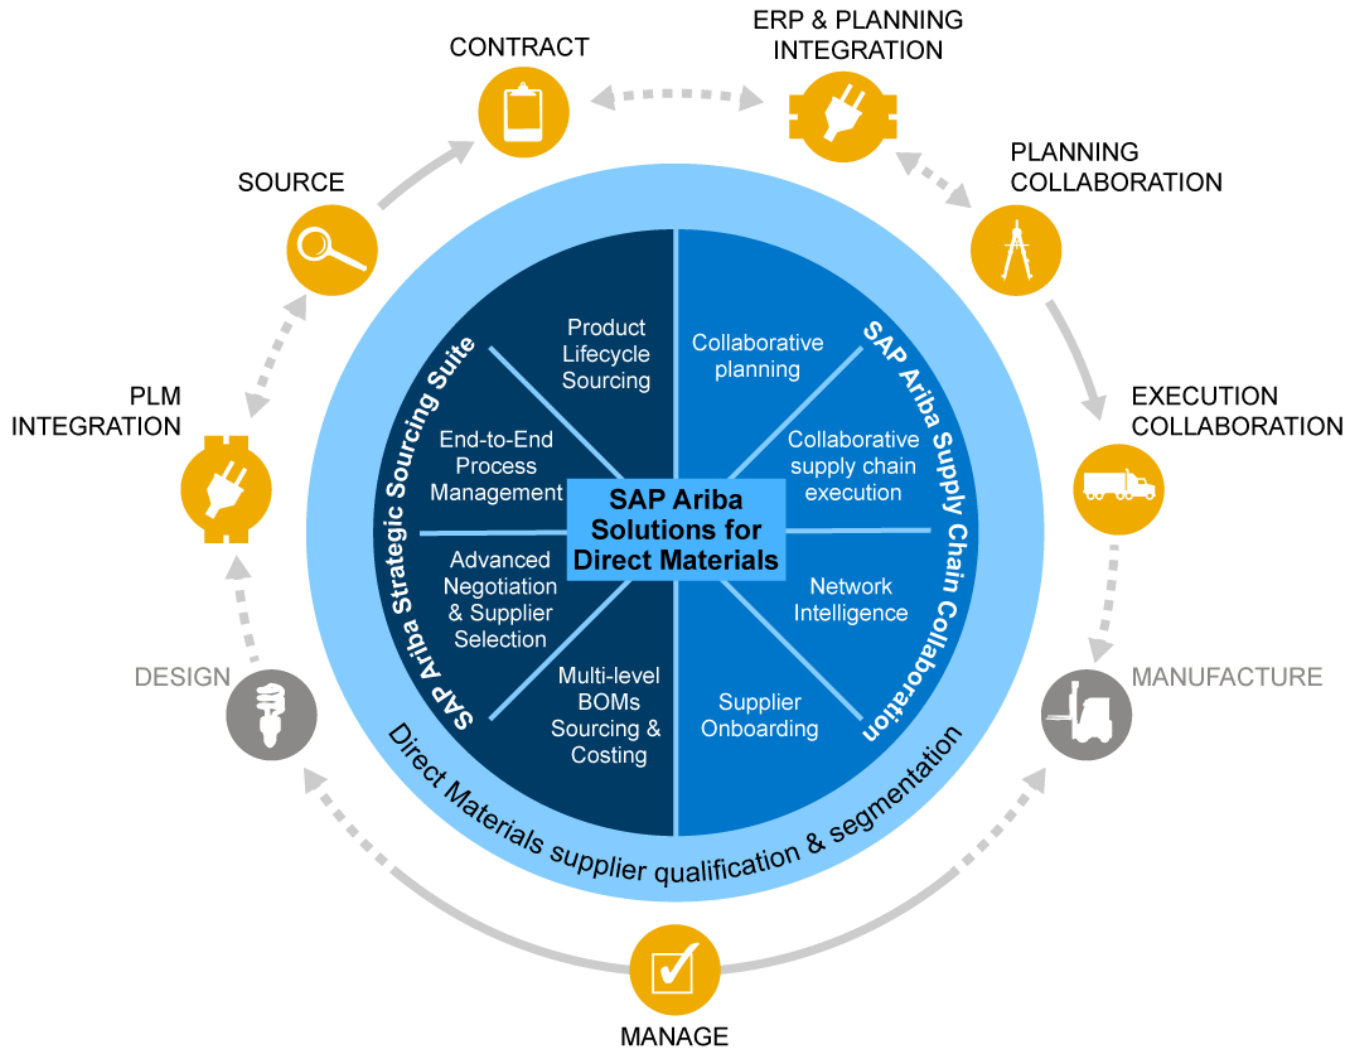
CONTRACT

ERP & PLANNING INTEGRATION

PLANNING COLLABORATION

EXECUTION COLLABORATION

MANUFACTURE

MANAGE

DESIGN

PLM INTEGRATION

SOURCE

SAP Ariba Strategic Sourcing Suite

Product Lifecycle Sourcing

End-to-End Process Management

Advanced Negotiation & Supplier Selection

Multi-level BOMs Sourcing & Costing

SAP Ariba Solutions for Direct Materials

SAP Ariba Supply Chain Collaboration

Collaborative planning

Collaborative supply chain execution

Network Intelligence

Supplier Onboarding

Direct Materials supplier qualification & segmentation